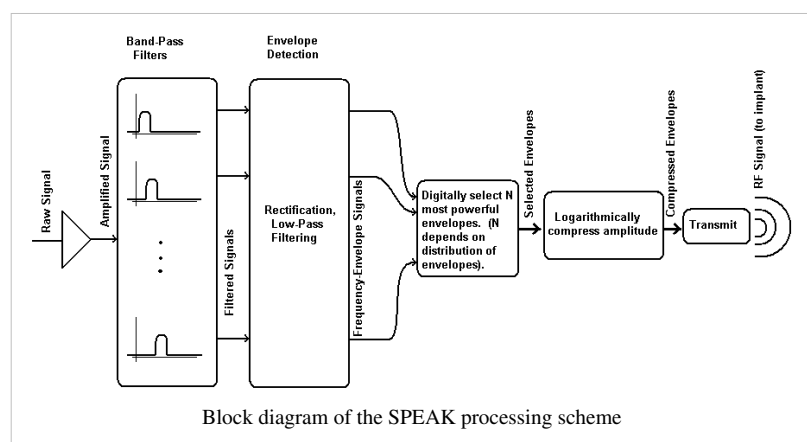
Band-Pass Filters

Envelope Detection

Raw Signal

Amplified Signal

Filtered Signals

Rectification, Low-Pass Filtering

Frequency-Envelope Signals

Digitally select N most powerful envelopes. (N depends on distribution of envelopes).

Selected Envelopes

Logarithmically compress amplitude

Compressed Envelopes

Transmit

RF Signal (to implant)

Block diagram of the SPEAK processing scheme